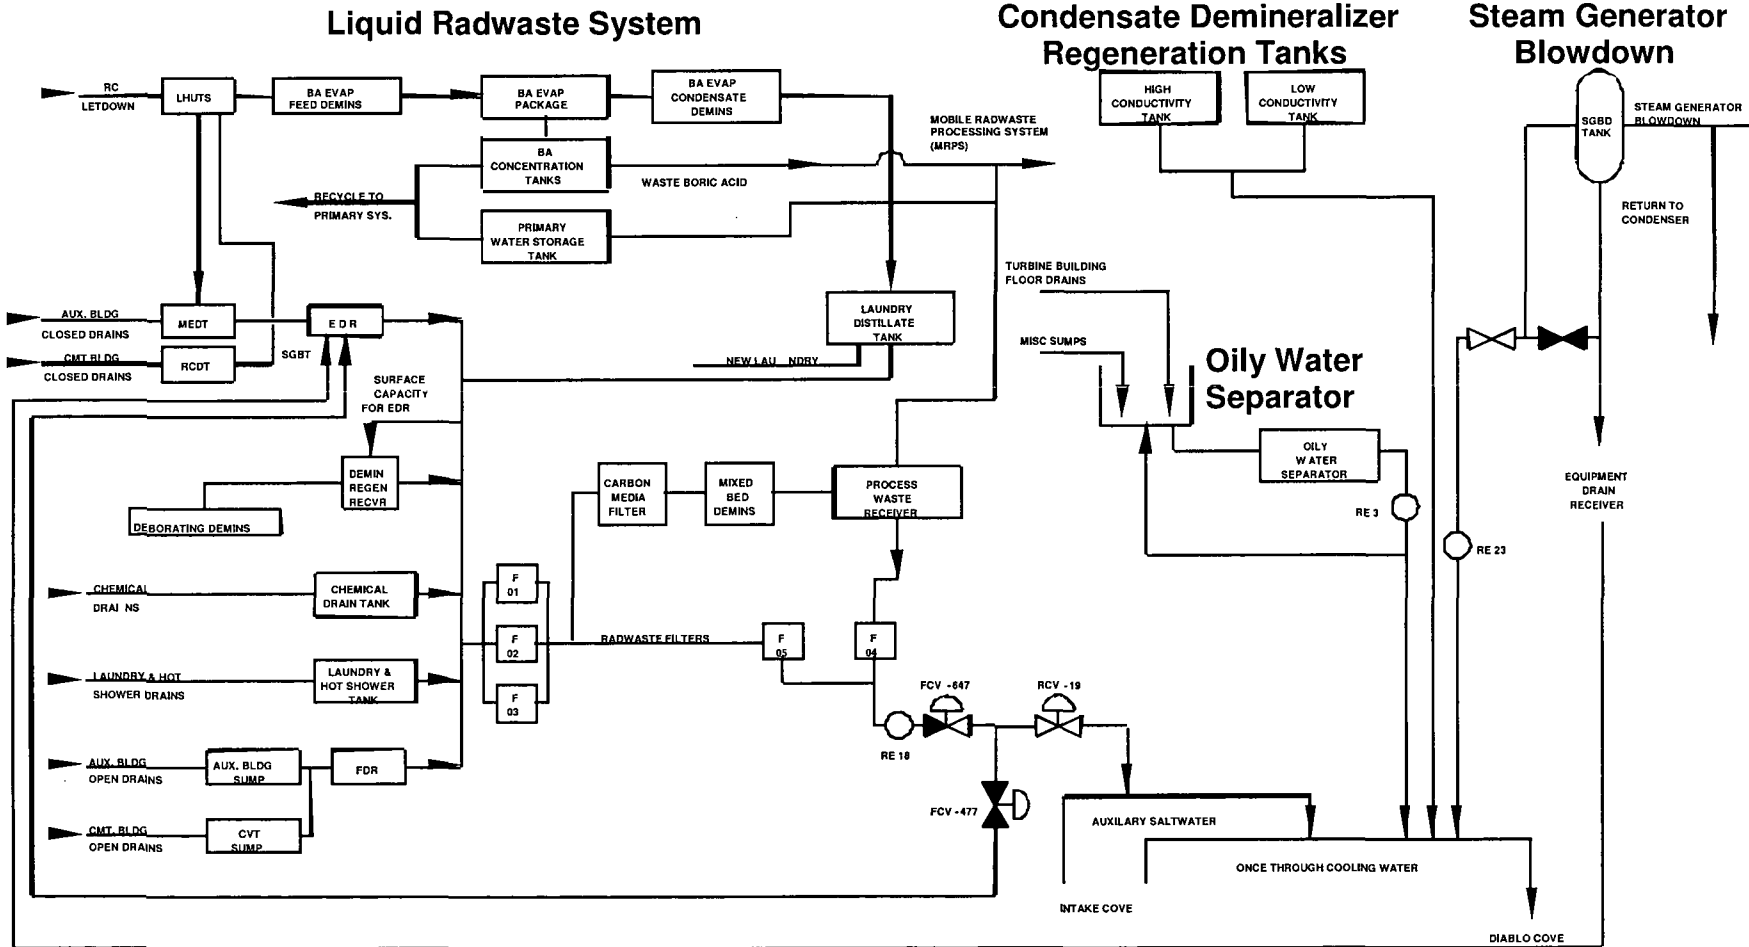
Liquid Radwaste System

Condensate Demineralizer Regeneration Tanks

Steam Generator Blowdown

RC LETDOWN

LHUTS

BA EVAP FEED DEMINS

BA EVAP PACKAGE

BA EVAP CONDENSATE DEMINS

BA CONCENTRATION TANKS

WASTE BORIC ACID

RECYCLE TO PRIMARY SYS.

PRIMARY WATER STORAGE TANK

MOBILE RADWASTE PROCESSING SYSTEM (MRPS)

HIGH CONDUCTIVITY TANK

LOW CONDUCTIVITY TANK

SGBD TANK

STEAM GENERATOR BLOWDOWN

RETURN TO CONDENSER

TURBINE BUILDING FLOOR DRAINS

AUX. BLDG CLOSED DRAINS

MEDT

EDR

CMT BLDG CLOSED DRAINS

RCDT

SGBT

LAUNDRY DISTILLATE TANK

NEW LAU NDRY

MISC SUMPS

Oily Water Separator

SURFACE CAPACITY FOR EDR

DEMIN REGEN RECVR

DEBORATING DEMINS

CARBON MEDIA FILTER

MIXED BED DEMINS

PROCESS WASTE RECEIVER

OILY WATER SEPARATOR

RE 3

RE 23

EQUIPMENT DRAIN RECEIVER

CHEMICAL DRAI NS

CHEMICAL DRAIN TANK

F 01

F 02

F 03

RADWASTE FILTERS

F 05

F 04

LAUNDRY & HOT SHOWER DRAINS

LAUNDRY & HOT SHOWER TANK

FCV -647

RCV -19

RE 18

AUX. BLDG OPEN DRAINS

AUX. BLDG SUMP

FDR

FCV - 477

AUXILARY SALTWATER

CMT. BLDG OPEN DRAINS

CVT SUMP

ONCE THROUGH COOLING WATER

INTAKE COVE

DIABLO COVE